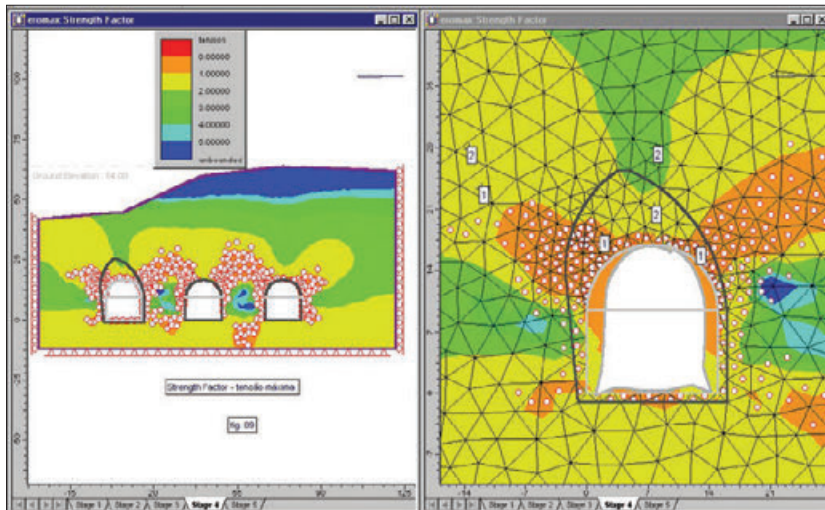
eromax Strength Factor

failures
0.00000
1.00000
2.00000
3.00000
4.00000
5.00000
unbounded

Ground Elevation : 54.00

Strength Factor - tensão máxima

fig. 09

Stage 1 | Stage 2 | Stage 3 | Stage 4 | Stage 5

eromax Strength Factor

2
2
1
2
1
1

Stage 1 | Stage 2 | Stage 3 | Stage 4 | Stage 5